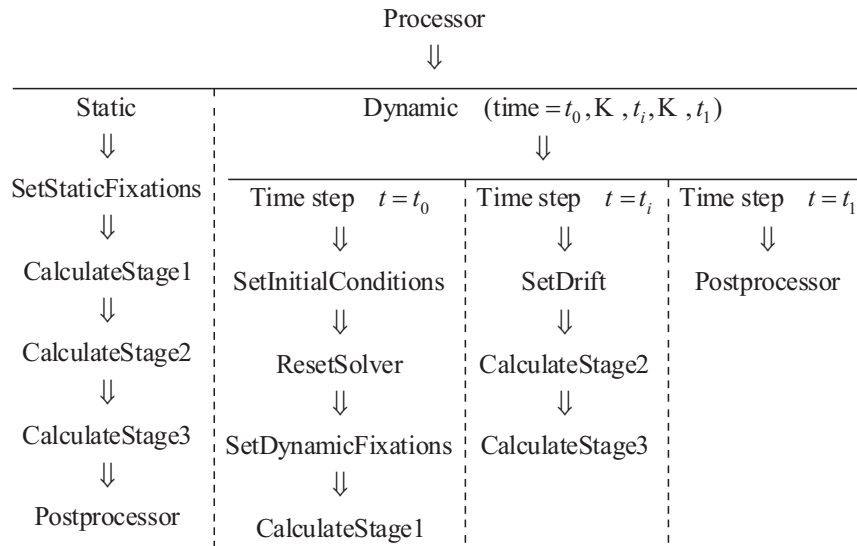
Processor

$\Downarrow$

Static

$\Downarrow$

SetStaticFixations

$\Downarrow$

CalculateStage1

$\Downarrow$

CalculateStage2

$\Downarrow$

CalculateStage3

$\Downarrow$

Postprocessor

Dynamic $(\text{time} = t_0, \text{K}, t_i, \text{K}, t_1)$

$\Downarrow$

Time step $t = t_0$

$\Downarrow$

SetInitialConditions

$\Downarrow$

ResetSolver

$\Downarrow$

SetDynamicFixations

$\Downarrow$

CalculateStage1

Time step $t = t_i$

$\Downarrow$

SetDrift

$\Downarrow$

CalculateStage2

$\Downarrow$

CalculateStage3

Time step $t = t_1$

$\Downarrow$

Postprocessor